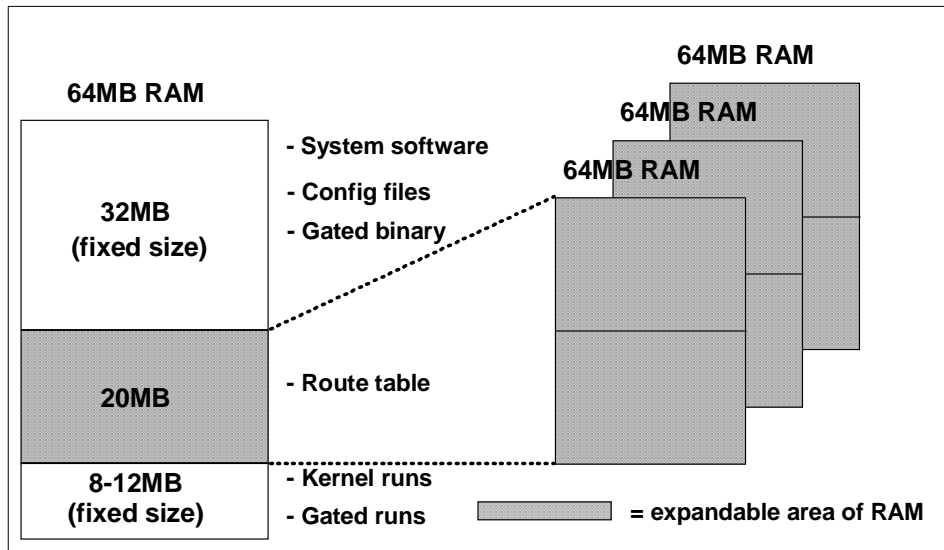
64MB RAM

32MB
(fixed size)

20MB

8-12MB
(fixed size)

- System software
- Config files
- Gated binary

- Route table

- Kernel runs
- Gated runs

64MB RAM
64MB RAM
64MB RAM

= expandable area of RAM